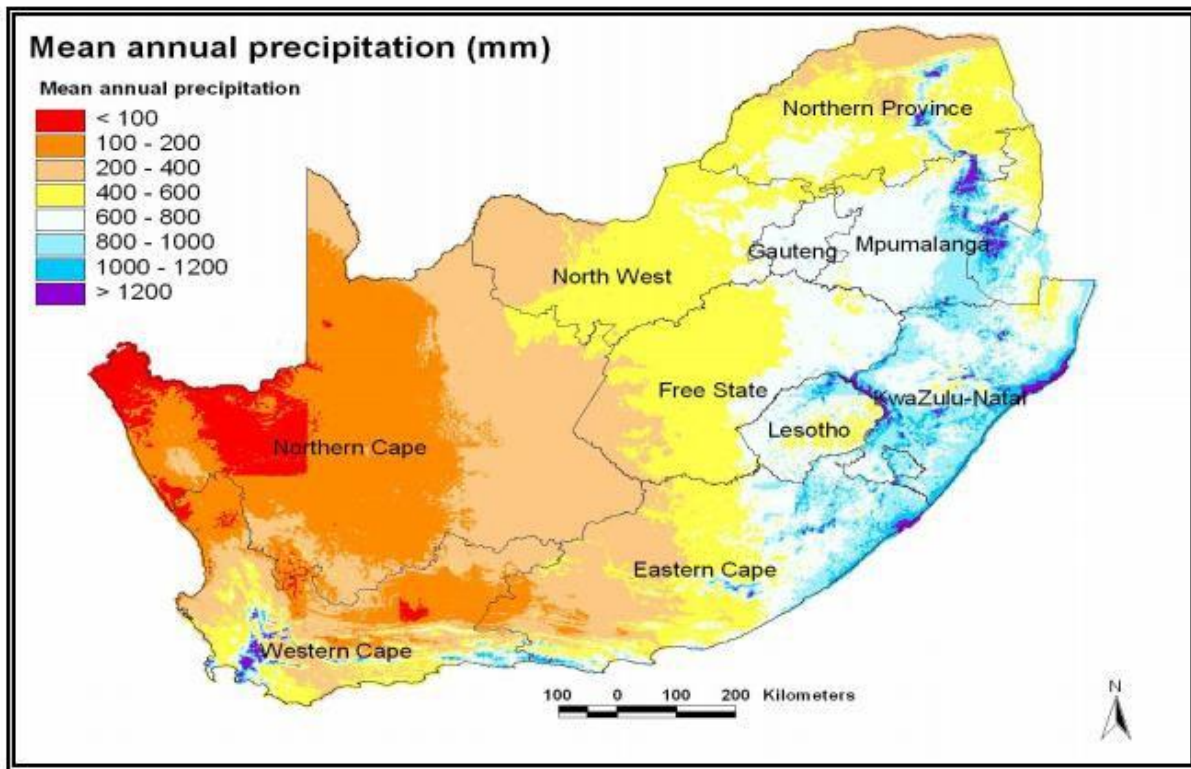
Mean annual precipitation (mm)

Mean annual precipitation
< 100
100 - 200
200 - 400
400 - 600
600 - 800
800 - 1000
1000 - 1200
> 1200

Northern Province
Gauteng
Mpumalanga
North West
Free State
KwaZulu-Natal
Lesotho
Northern Cape
Eastern Cape
Western Cape

100 0 100 200 Kilometers

N